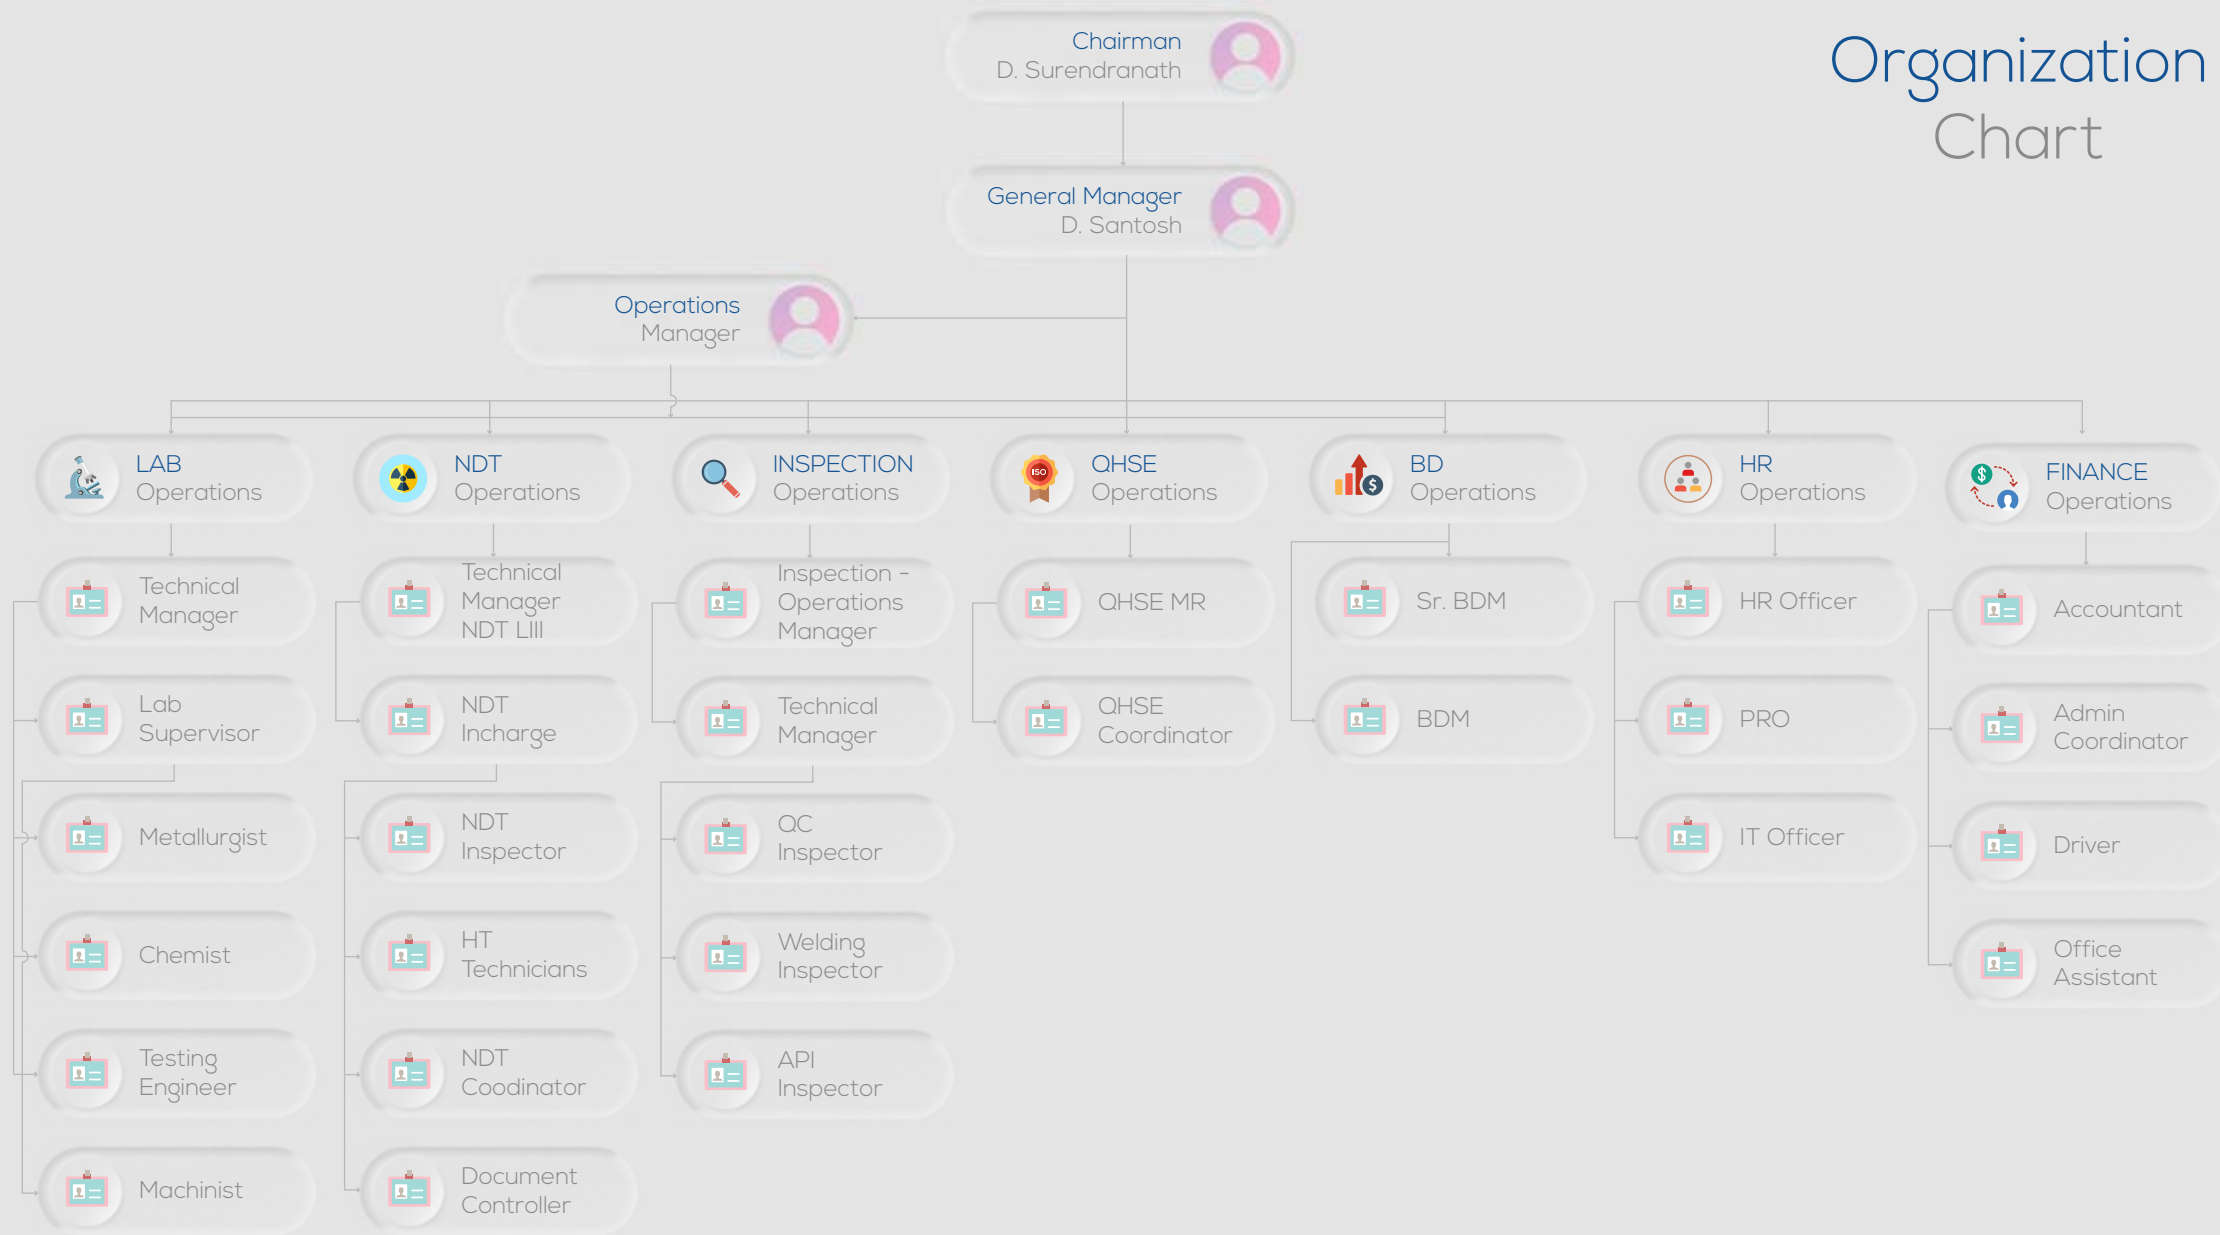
Organization
Chart

Chairman
D. Surendranath

General Manager
D. Santosh

Operations
Manager

LAB
Operations

NDT
Operations

INSPECTION
Operations

QHSE
Operations

BD
Operations

HR
Operations

FINANCE
Operations

Technical Manager

Lab Supervisor

Metallurgist

Chemist

Testing Engineer

Machinist

Technical Manager NDT LIII

NDT Incharge

NDT Inspector

HT Technicians

NDT Coodinator

Document Controller

Inspection - Operations Manager

Technical Manager

QC Inspector

Welding Inspector

API Inspector

QHSE MR

QHSE Coordinator

Sr. BDM

BDM

HR Officer

PRO

IT Officer

Accountant

Admin Coordinator

Driver

Office Assistant